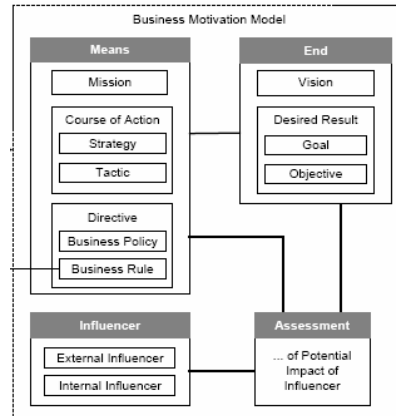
Business Motivation Model

Means

Mission

Course of Action

Strategy

Tactic

Directive

Business Policy

Business Rule

End

Vision

Desired Result

Goal

Objective

Influencer

External Influencer

Internal Influencer

Assessment

... of Potential Impact of Influencer